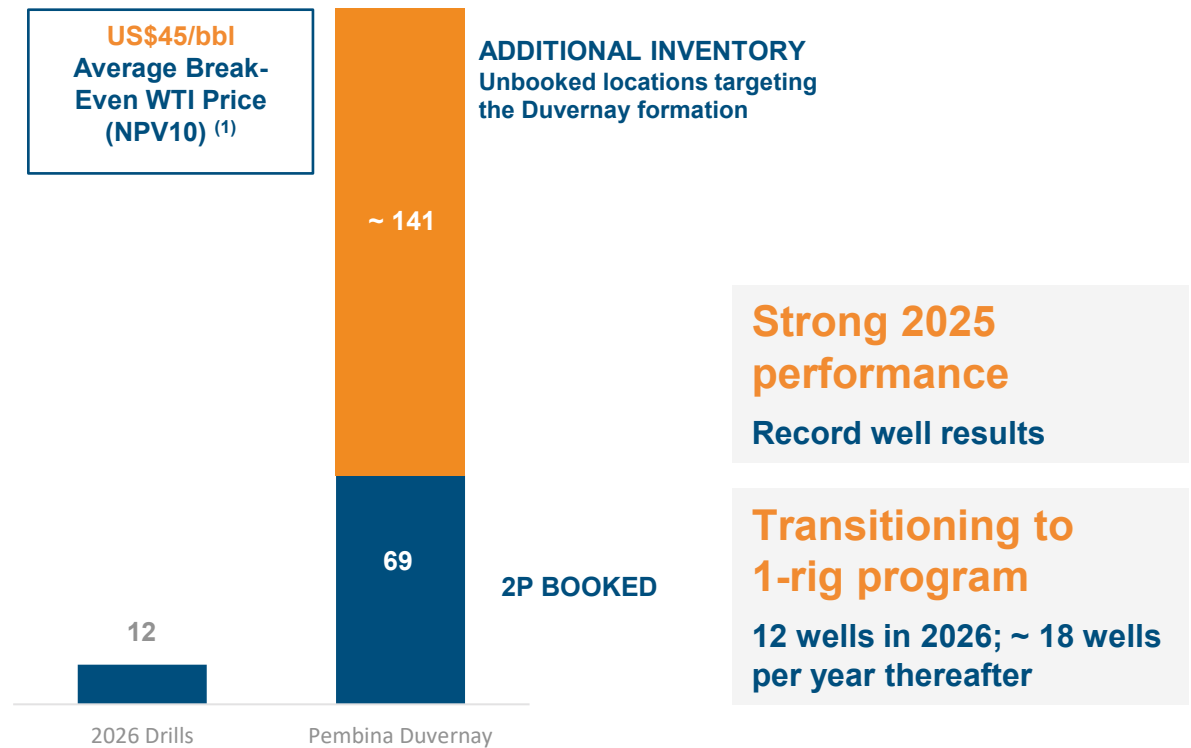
US$45/bbl
Average Break-Even WTI Price (NPV10) $^{(1)}$

ADDITIONAL INVENTORY
Unbooked locations targeting the Duvernay formation

~ 141

69

2P BOOKED

12

2026 Drills

Pembina Duvernay

Strong 2025 performance

Record well results

Transitioning to 1-rig program

12 wells in 2026; ~ 18 wells per year thereafter